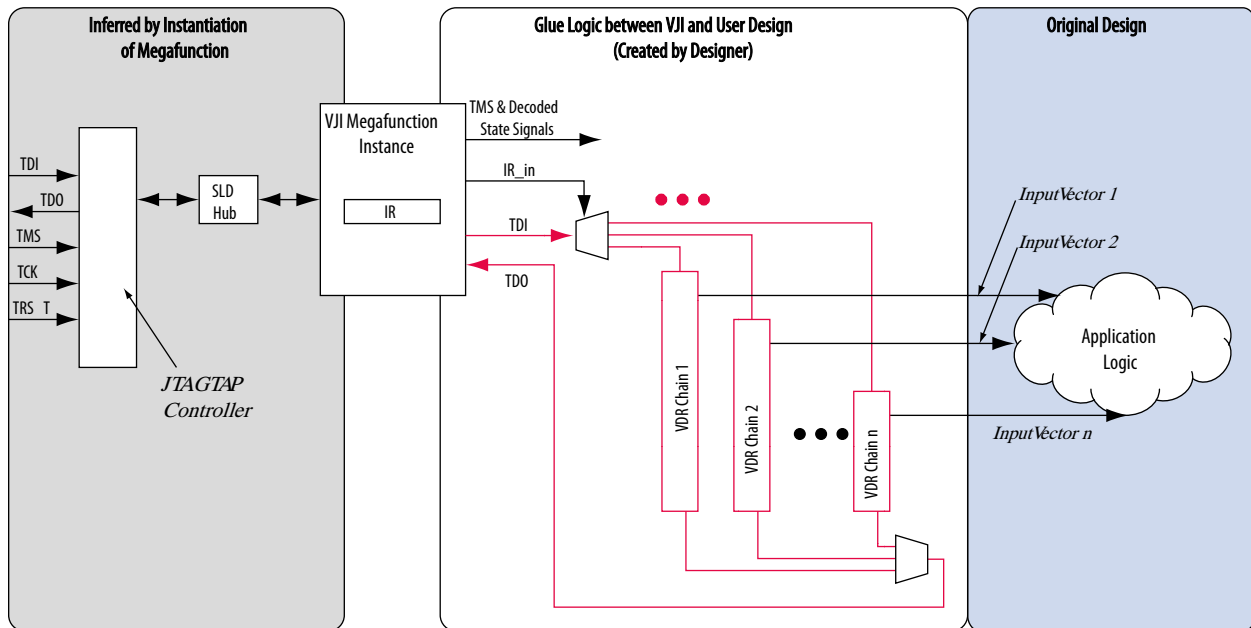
Inferred by Instantiation of Megafunction

Glue Logic between VJI and User Design (Created by Designer)

Original Design

TDI
TDO
TMS
TCK
TRS T

SLD Hub

VJI Megafunction Instance

IR

TMS & Decoded State Signals

IR_in

TDI

TDO

JTAGTAP Controller

VDR Chain 1

VDR Chain 2

VDR Chain n

InputVector 1

InputVector 2

Application Logic

InputVector n